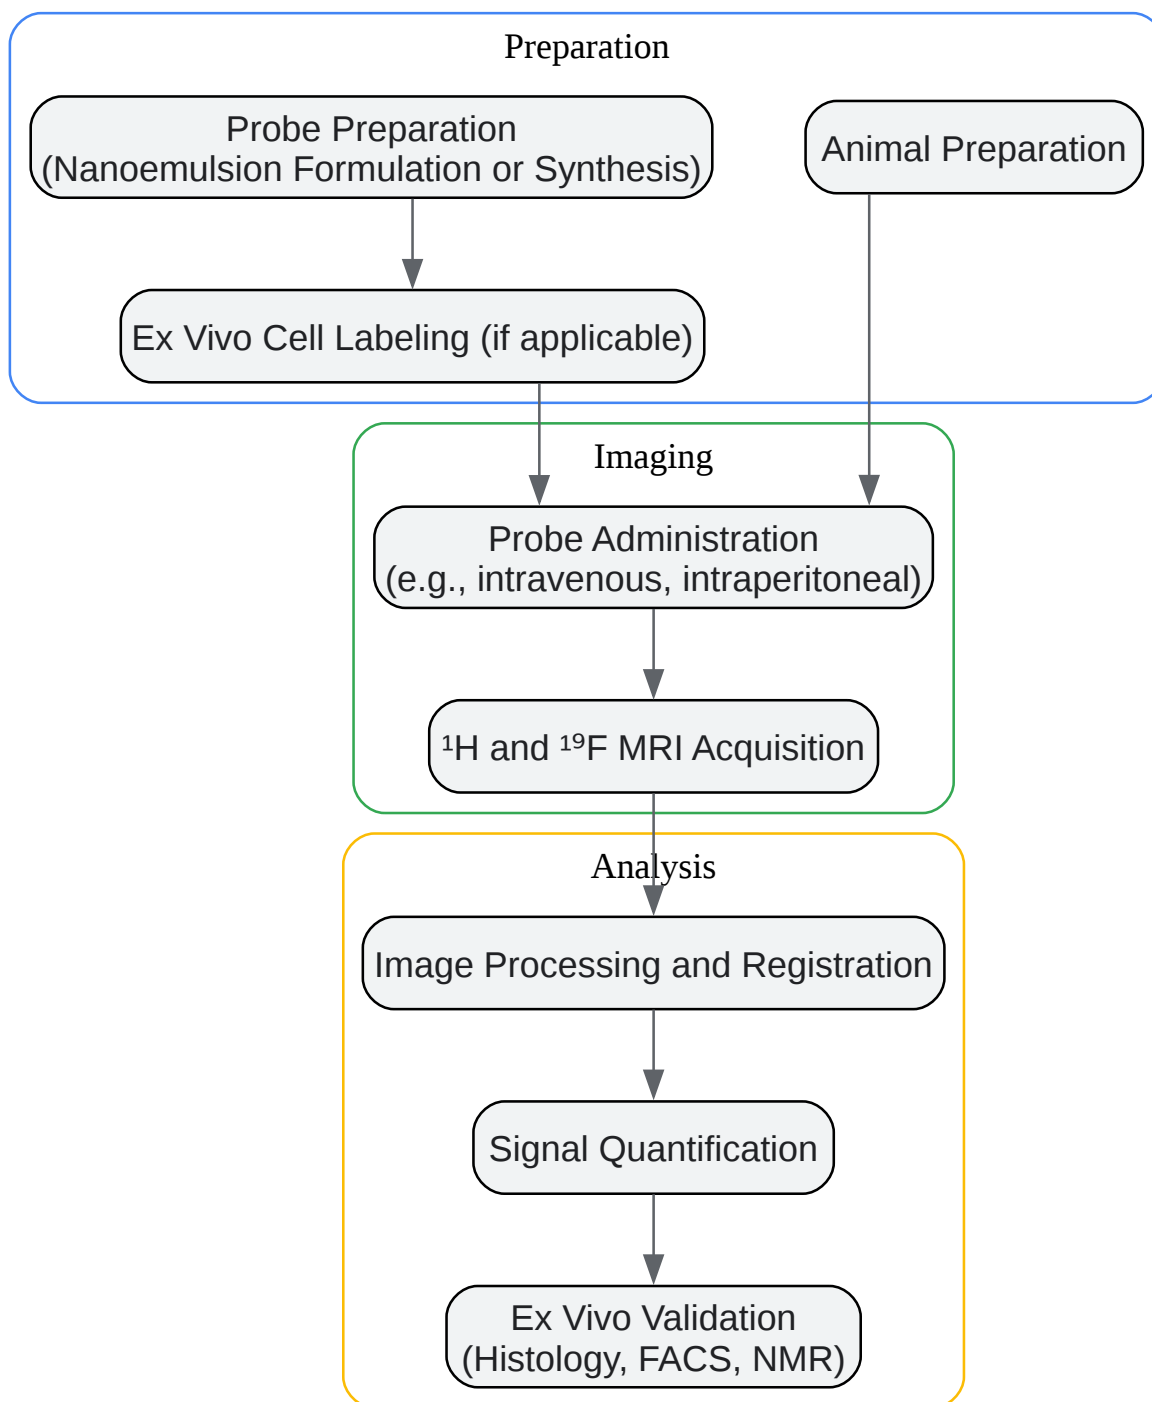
Preparation

Probe Preparation
(Nanoemulsion Formulation or Synthesis)

Animal Preparation

Ex Vivo Cell Labeling (if applicable)

Imaging

Probe Administration
(e.g., intravenous, intraperitoneal)

$^{1}$H and $^{19}$F MRI Acquisition

Analysis

Image Processing and Registration

Signal Quantification

Ex Vivo Validation
(Histology, FACS, NMR)